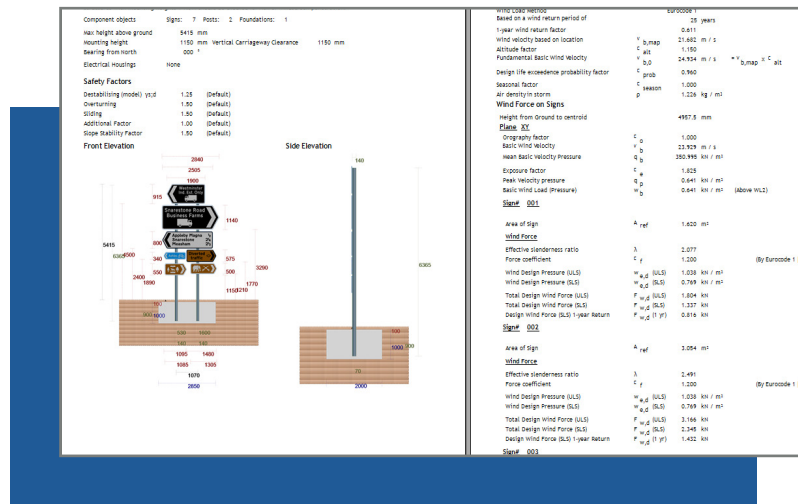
Component objects Signs: 7 Posts: 2 Foundations: 1

Max height above ground 5415 mm
Mounting height 1150 mm Vertical Carriageway Clearance 1150 mm
Bearing from North 000 °
Electrical Housings None

Safety Factors

Destabilising (model) γs;d 1.25 (Default)
Overturning 1.50 (Default)
Sliding 1.50 (Default)
Additional Factor 1.00 (Default)
Slope Stability Factor 1.50 (Default)

Front Elevation

Side Elevation

2840
2505
1900
915
Snarestone Road Business Farms
1140
5415
6365
800
340
575
550
500
3260
2400
1890
1770
1150
1210
900
1600
530
1000
140
140
1095
1480
1085
1305
1070
2850

140
6365
500
1000
70
2000

Wind Load Method Eurocode 1
Based on a wind return period of 25 years

1-year wind return factor 0.611
Wind velocity based on location $v_{b,map}$ 21.682 m / s
Altitude factor $c_{alt}$ 1.150
Fundamental Basic Wind Velocity $v_{b,0}$ 24.934 m / s $= v_{b,map} \times c_{alt}$

Design life exceedence probability factor $c_{prob}$ 0.960

Seasonal factor $c_{season}$ 1.000
Air density in storm $\rho$ 1.226 kg / m³

Wind Force on Signs

Height from Ground to centroid 4957.5 mm
Plane XY
Orography factor $c_o$ 1.000
Basic Wind Velocity $v_b$ 23.929 m / s
Mean Basic Velocity Pressure $q_b$ 350.995 kN / m²

Exposure factor $c_e$ 1.825
Peak Velocity pressure $q_p$ 0.641 kN / m²
Basic Wind Load (Pressure) $w_b$ 0.641 kN / m² (Above WL2)

Sign# 001

Area of Sign $A_{ref}$ 1.620 m²

Wind Force

Effective slenderness ratio $\lambda$ 2.077
Force coefficient $c_f$ 1.200 (By Eurocode 1

Wind Design Pressure (ULS) $w_{e,d}$ (ULS) 1.038 kN / m²
Wind Design Pressure (SLS) $w_{e,d}$ (SLS) 0.769 kN / m²

Total Design Wind Force (ULS) $F_{w,d}$ (ULS) 1.804 kN
Total Design Wind Force (SLS) $F_{w,d}$ (SLS) 1.337 kN
Design Wind Force (SLS) 1-year Return $F_{w,d}$ (1 yr) 0.816 kN

Sign# 002

Area of Sign $A_{ref}$ 3.054 m²

Wind Force

Effective slenderness ratio $\lambda$ 2.491
Force coefficient $c_f$ 1.200 (By Eurocode 1

Wind Design Pressure (ULS) $w_{e,d}$ (ULS) 1.038 kN / m²
Wind Design Pressure (SLS) $w_{e,d}$ (SLS) 0.769 kN / m²

Total Design Wind Force (ULS) $F_{w,d}$ (ULS) 3.166 kN
Total Design Wind Force (SLS) $F_{w,d}$ (SLS) 2.345 kN
Design Wind Force (SLS) 1-year Return $F_{w,d}$ (1 yr) 1.432 kN

Sign# 003